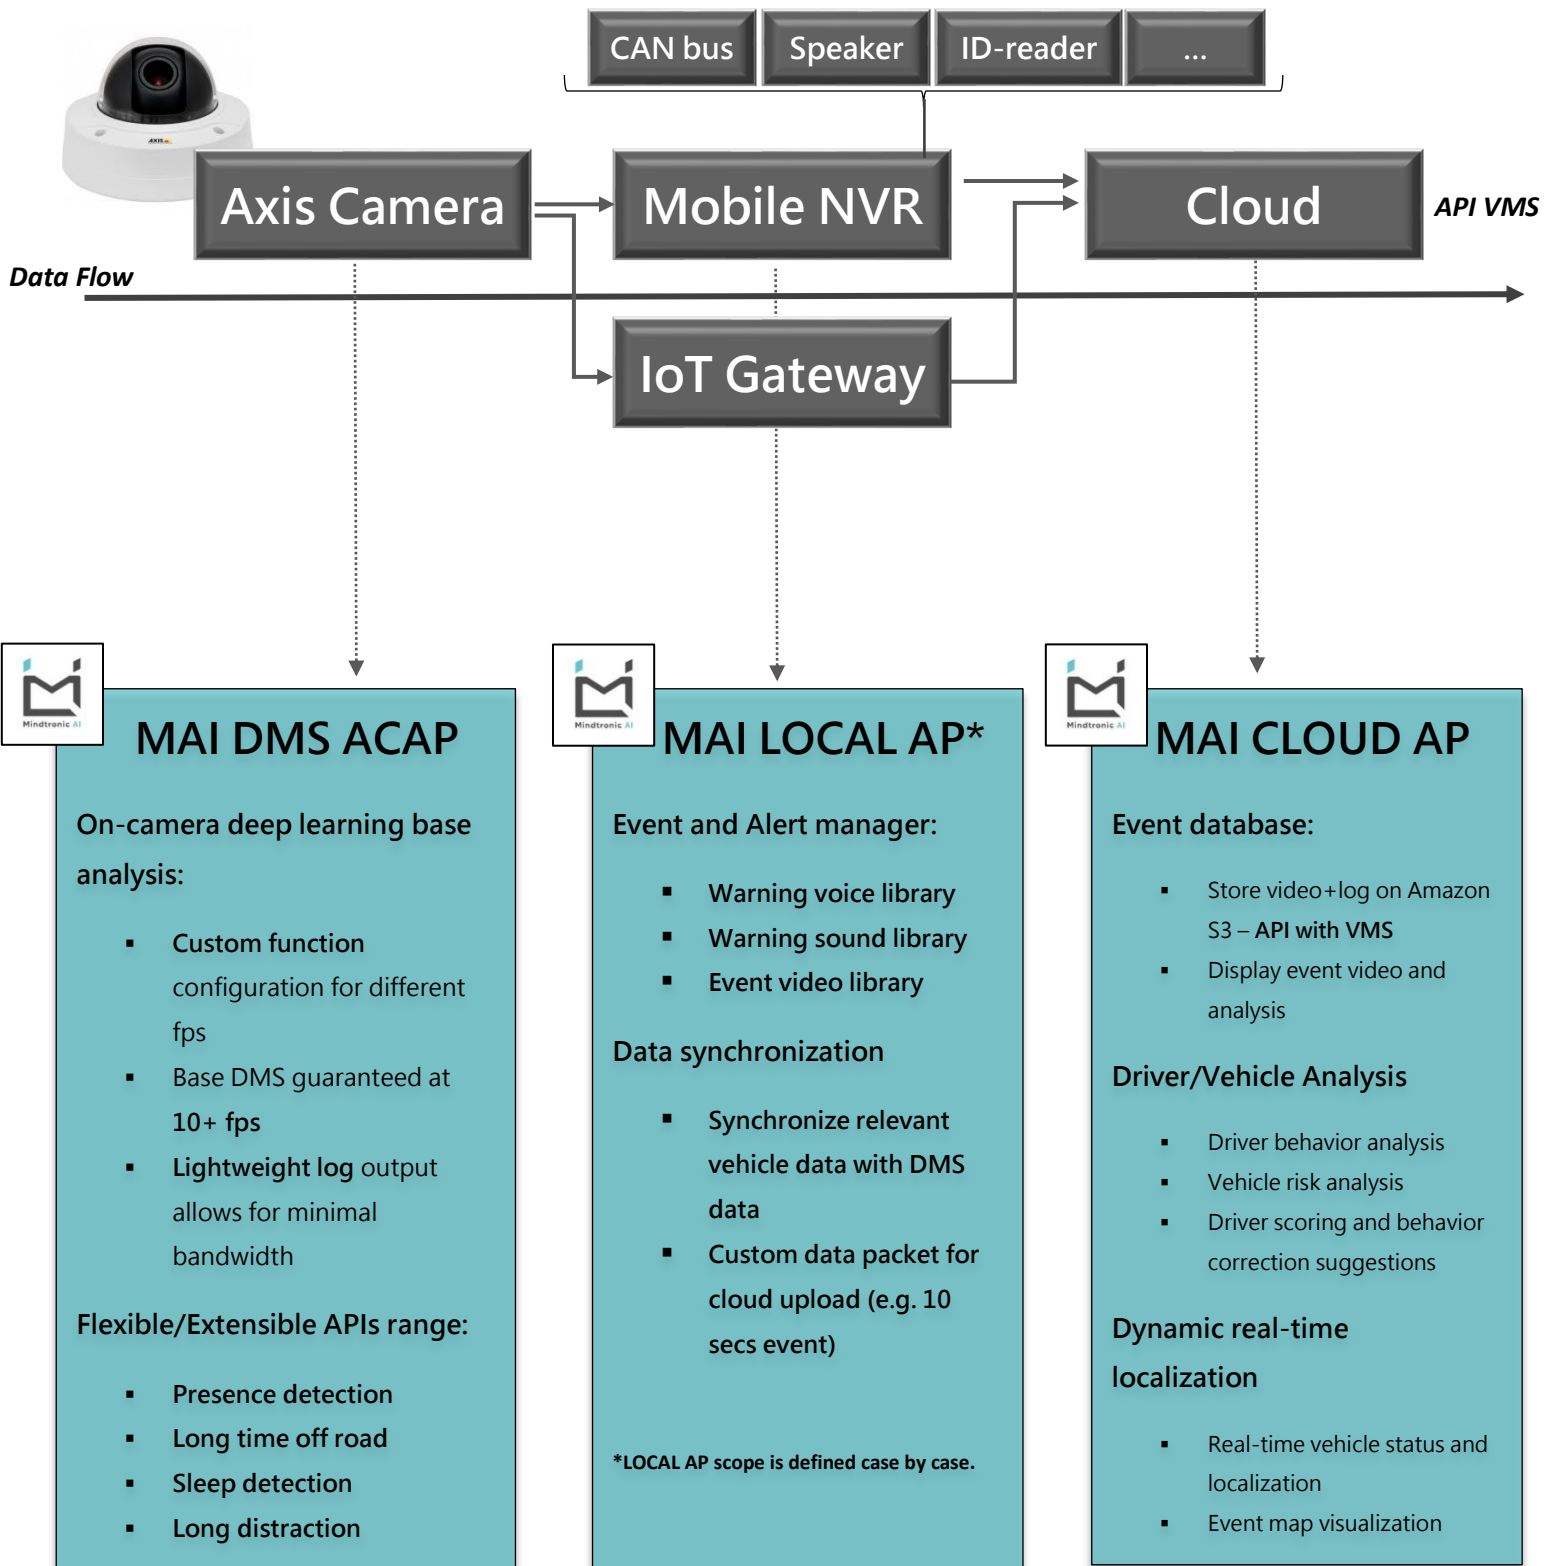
CAN bus
Speaker
ID-reader
...

Axis Camera
Mobile NVR
Cloud
API VMS

Data Flow

IoT Gateway

Mindtronic AI
MAI DMS ACAP

On-camera deep learning base analysis:

- Custom function configuration for different fps
- Base DMS guaranteed at 10+ fps
- Lightweight log output allows for minimal bandwidth

Flexible/Extensible APIs range:

- Presence detection
- Long time off road
- Sleep detection
- Long distraction

Mindtronic AI
MAI LOCAL AP*

Event and Alert manager:

- Warning voice library
- Warning sound library
- Event video library

Data synchronization

- Synchronize relevant vehicle data with DMS data
- Custom data packet for cloud upload (e.g. 10 secs event)

*LOCAL AP scope is defined case by case.

Mindtronic AI
MAI CLOUD AP

Event database:

- Store video+log on Amazon S3 – API with VMS
- Display event video and analysis

Driver/Vehicle Analysis

- Driver behavior analysis
- Vehicle risk analysis
- Driver scoring and behavior correction suggestions

Dynamic real-time localization

- Real-time vehicle status and localization
- Event map visualization